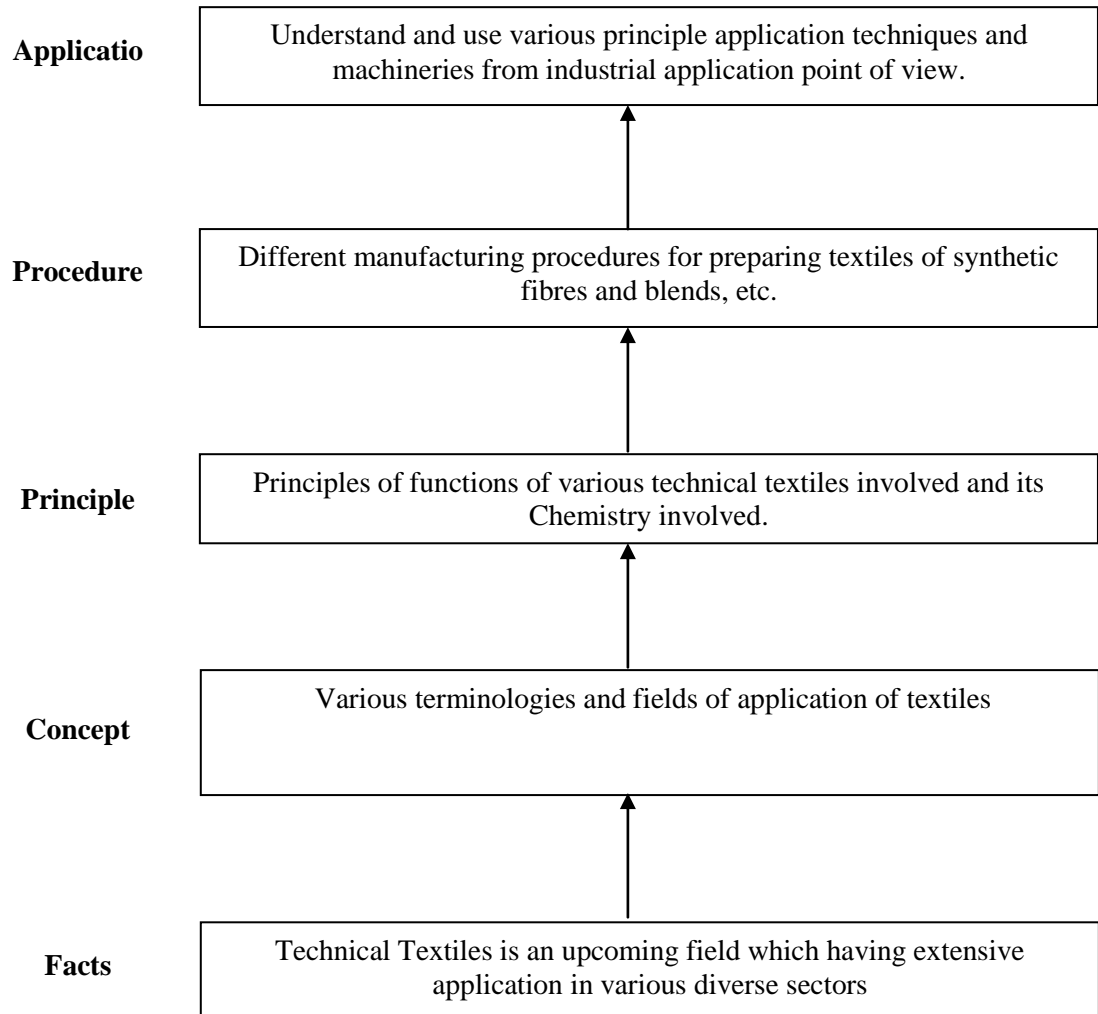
Applicatio

Understand and use various principle application techniques and machineries from industrial application point of view.

Procedure

Different manufacturing procedures for preparing textiles of synthetic fibres and blends, etc.

Principle

Principles of functions of various technical textiles involved and its Chemistry involved.

Concept

Various terminologies and fields of application of textiles

Facts

Technical Textiles is an upcoming field which having extensive application in various diverse sectors